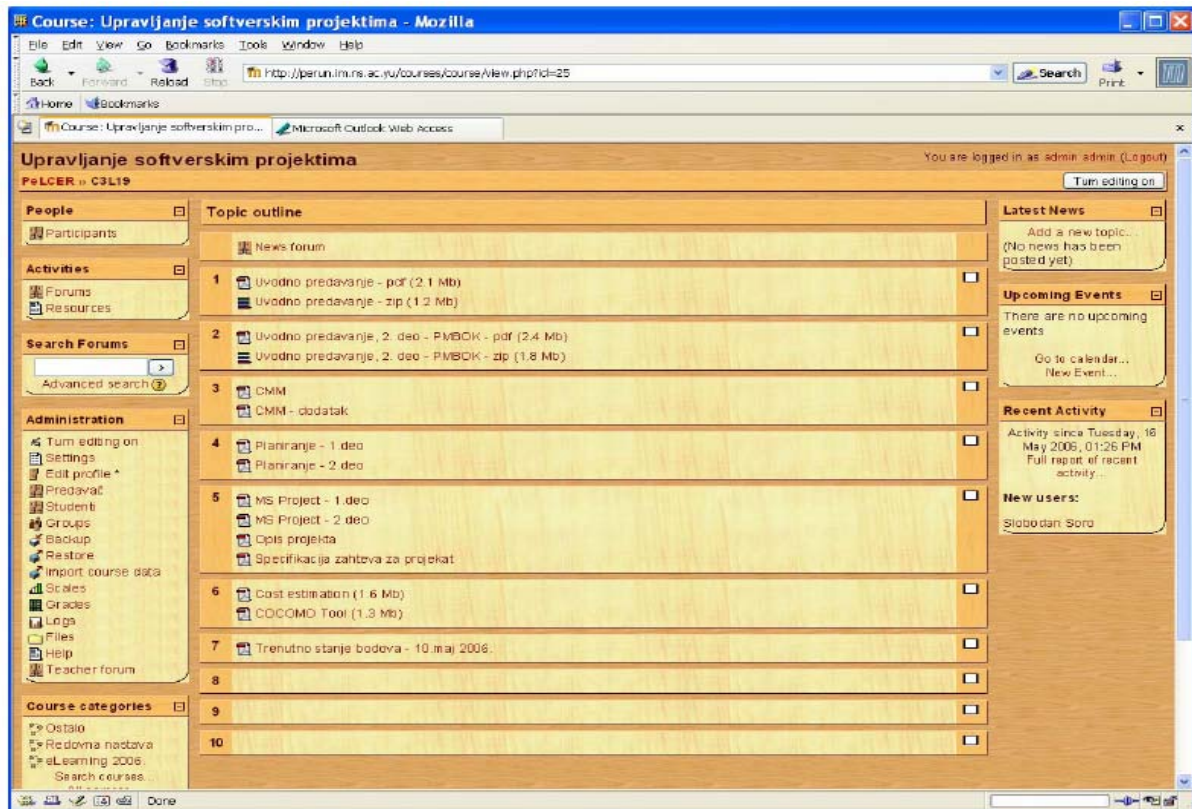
Course: Upravljanje softverskim projektima - Mozilla

File Edit View Go Bookmarks Tools Window Help

Back Forward Reload Stop http://perun.im.ns.ac.yu/courses/course/view.php?id=25 Search Print

Home Bookmarks

Course: Upravljanje softverskim pro... Microsoft Outlook Web Access

Upravljanje softverskim projektima

You are logged in as admin admin (Logout)

PeLCER » C3L19

Turn editing on

People
Participants

Activities
Forums
Resources

Search Forums
Advanced search

Administration
Turn editing on
Settings
Edit profile *
Predavač
Studenti
Groups
Backup
Restore
Import course data
Scales
Grades
Logs
Files
Help
Teacher forum

Course categories
Ostalo
Redovna nastava
eLearning 2006.
Search courses...

Topic outline

News forum

1 Uvodno predavanje - pdf (2.1 Mb)
Uvodno predavanje - zip (1.2 Mb)

2 Uvodno predavanje, 2. deo - PMBOK - pdf (2.4 Mb)
Uvodno predavanje, 2. deo - PMBOK - zip (1.8 Mb)

3 CMM
CMM - dodatak

4 Planiranje - 1.deo
Planiranje - 2.deo

5 MS Project - 1.deo
MS Project - 2.deo
Opis projekta
Specifikacija zahteva za projekat

6 Cost estimation (1.6 Mb)
COCOMO Tool (1.3 Mb)

7 Trenutno stanje bodova - 10.maj 2006.

8

9

10

Latest News
Add a new topic...
(No news has been posted yet)

Upcoming Events
There are no upcoming events
Go to calendar...
New Event...

Recent Activity
Activity since Tuesday, 16 May 2006, 01:26 PM
Full report of recent activity...
New users:
Slobodan Soro

Done